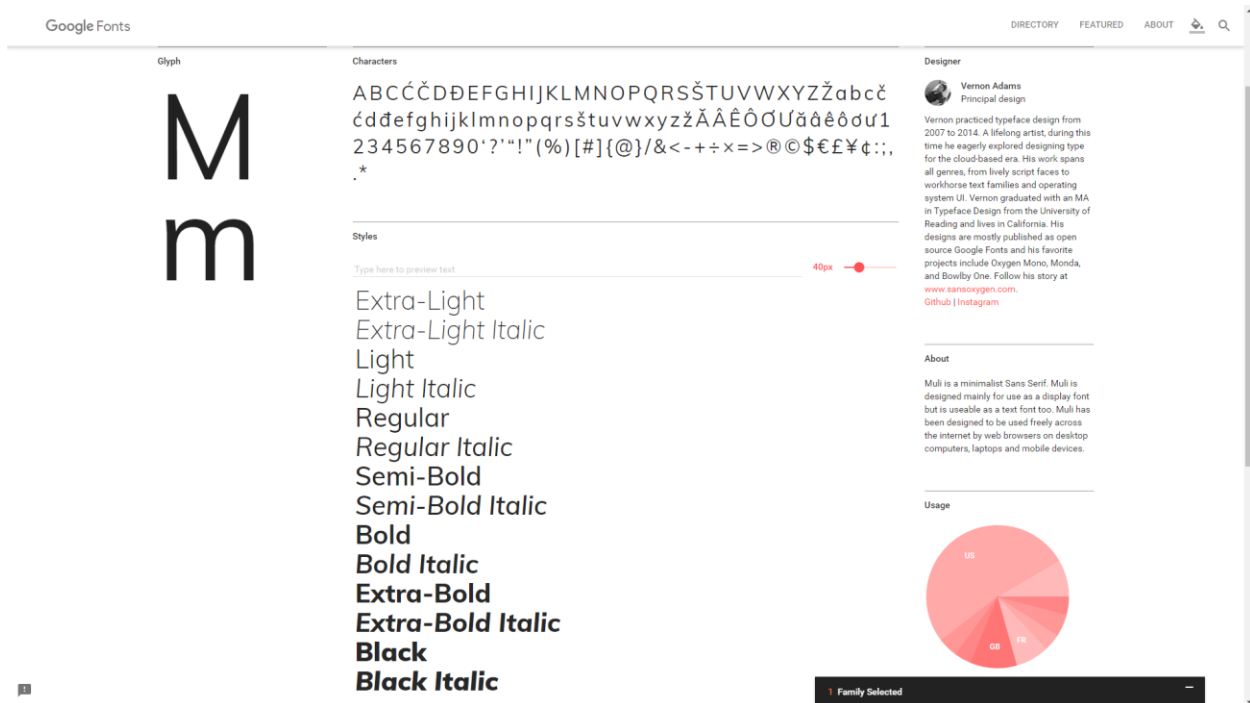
Google Fonts

DIRECTORY FEATURED ABOUT

Glyph

M
m

Characters

ABCĆČDĐEFGHIJKLMNOPQRSŠTUVWXYZŽabcčćdđefghijklmnopqrsštuvwxyzžĂÂÊÔƠƯăâêôơư1234567890‘?’“!”(%)[#]{@}/&<-+÷×=>®©$€£¥¢:;,.*

Styles

Type here to preview text

40px

Extra-Light
Extra-Light Italic
Light
Light Italic
Regular
Regular Italic
Semi-Bold
Semi-Bold Italic
Bold
Bold Italic
Extra-Bold
Extra-Bold Italic
Black
Black Italic

Designer

Vernon Adams
Principal design

Vernon practiced typeface design from 2007 to 2014. A lifelong artist, during this time he eagerly explored designing type for the cloud-based era. His work spans all genres, from lively script faces to workhorse text families and operating system UI. Vernon graduated with an MA in Typeface Design from the University of Reading and lives in California. His designs are mostly published as open source Google Fonts and his favorite projects include Oxygen Mono, Monda, and Bowlby One. Follow his story at www.sansoxygen.com.
Github | Instagram

About

Muli is a minimalist Sans Serif. Muli is designed mainly for use as a display font but is useable as a text font too. Muli has been designed to be used freely across the internet by web browsers on desktop computers, laptops and mobile devices.

Usage

US
FR
GB

1 Family Selected